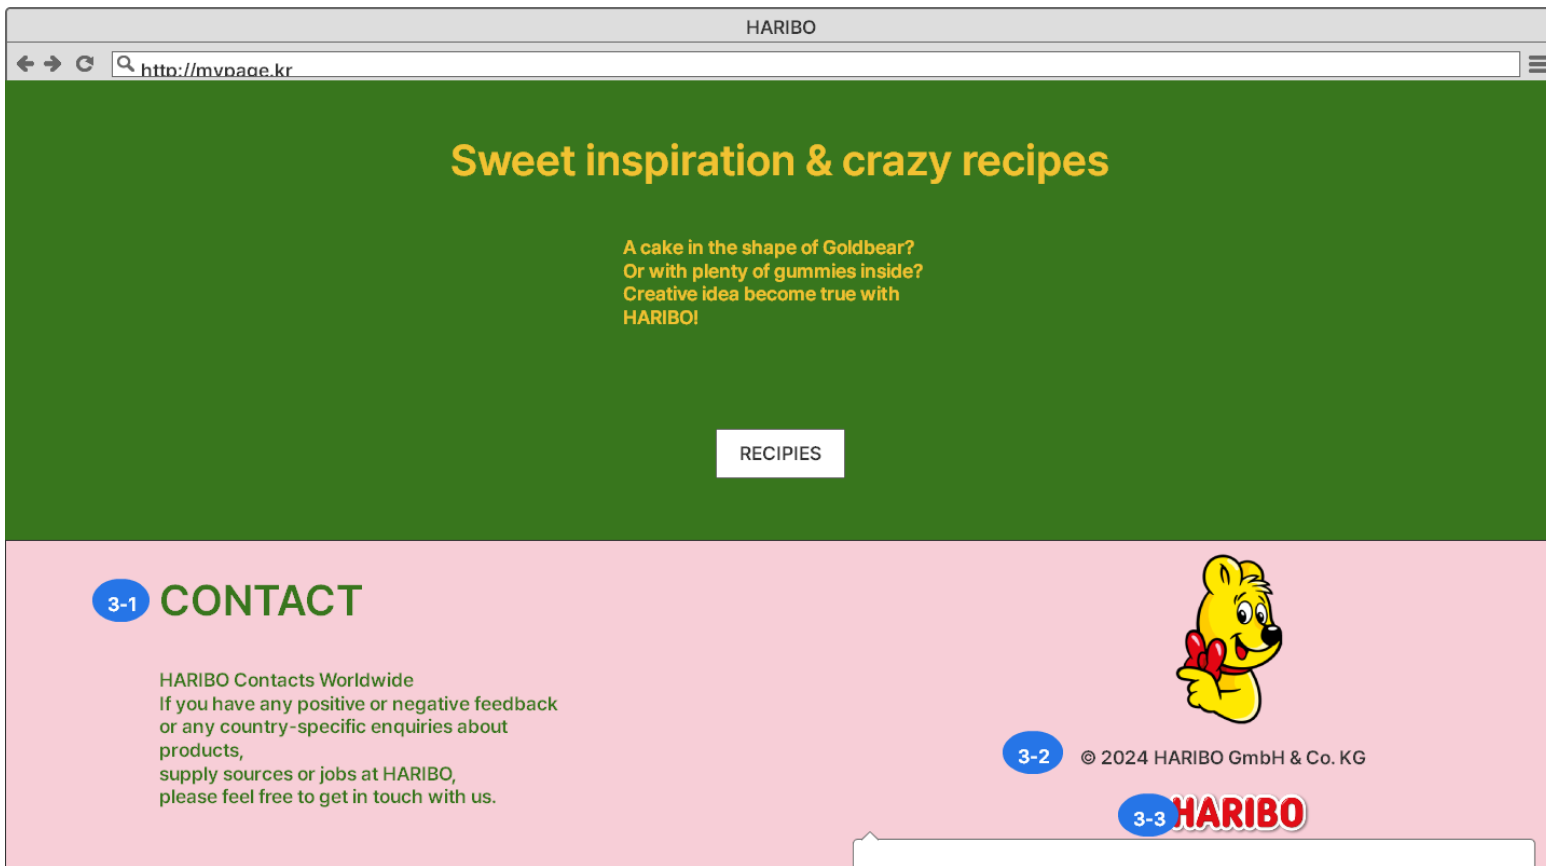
HARIBO

http://mypage.kr

Sweet inspiration & crazy recipes

A cake in the shape of Goldbear?
Or with plenty of gummies inside?
Creative idea become true with
HARIBO!

RECIPIES

3-1 CONTACT

HARIBO Contacts Worldwide
If you have any positive or negative feedback or any country-specific enquiries about products,
supply sources or jobs at HARIBO,
please feel free to get in touch with us.

3-2 © 2024 HARIBO GmbH & Co. KG

3-3 HARIBO